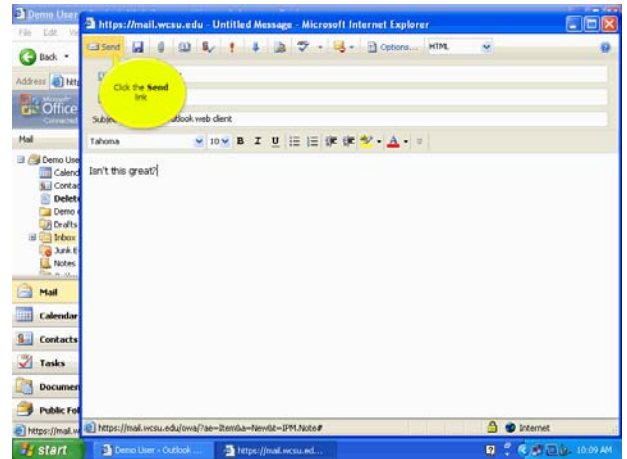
Demo User
File Edit Vi
Back
Address https
Office
Mail
Demo Use
Calend
Contac
Delet
Demo
Drafts
Inbox
Junk E
Notes
Mail
Calendar
Contacts
Tasks
Documen
Public Fol
https://mail.w

https://mail.wcsu.edu - Untitled Message - Microsoft Internet Explorer
Send
Options...
HTML
Click the Send link
Subje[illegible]utlook web client
Tahoma
10
B I U
Isn't this great?

https://mail.wcsu.edu/owa/?ae=Item&a=New&t=IPM.Note#
Internet

start
Demo User - Outlook ...
https://mail.wcsu.ed...
10:09 AM